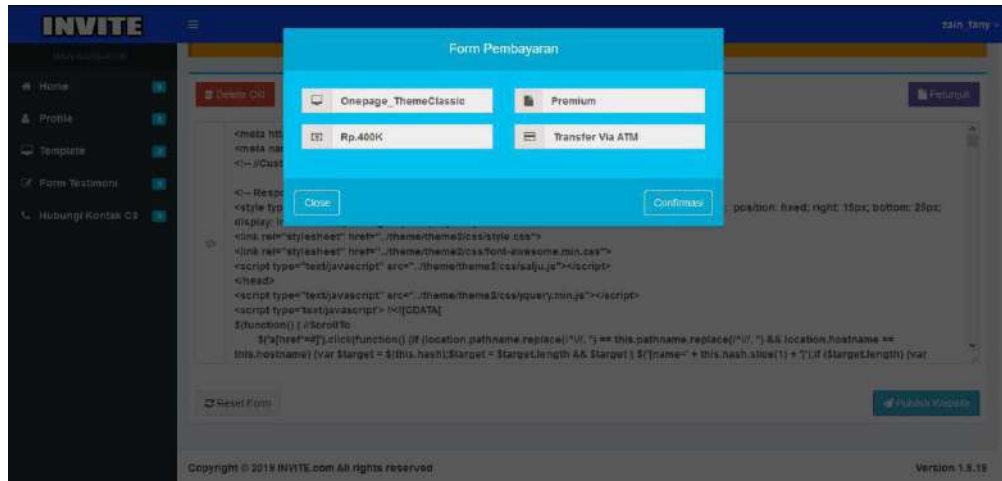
INVITE

zain_fany

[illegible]

Home

Profile

Template

Form Testimoni

Hubungi Kontak CS

Delete Oil

Petunjuk

Form Pembayaran

Onepage_ThemeClassic

Premium

Rp.400K

Transfer Via ATM

Close

Confirmasi

<meta htt
<meta nar
<!-- //Cust

<!-- Respo
<style typ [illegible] position: fixed; right: 15px; bottom: 20px;
display: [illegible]
<link rel="stylesheet" href="../theme/theme2/css/style.css">
<link rel="stylesheet" href="../theme/theme2/css/font-awesome.min.css">
<script type="text/javascript" src="../theme/theme2/css/salju.js"></script>
</head>
<script type="text/javascript" src="../theme/theme2/css/jquery.min.js"></script>
<script type="text/javascript"> //<![CDATA[
$(function() { //ScrollTo
$('a[href*=#]').click(function() {if (location.pathname.replace(/^\//, '') == this.pathname.replace(/^\//, '') && location.hostname == this.hostname) {var $target = $(this.hash);$target = $target.length && $target || $('[name=' + this.hash.slice(1) + ']');if ($target.length) {var

Reset Form

Publish Website

Copyright © 2019 INVITE.com All rights reserved

Version 1.0.19